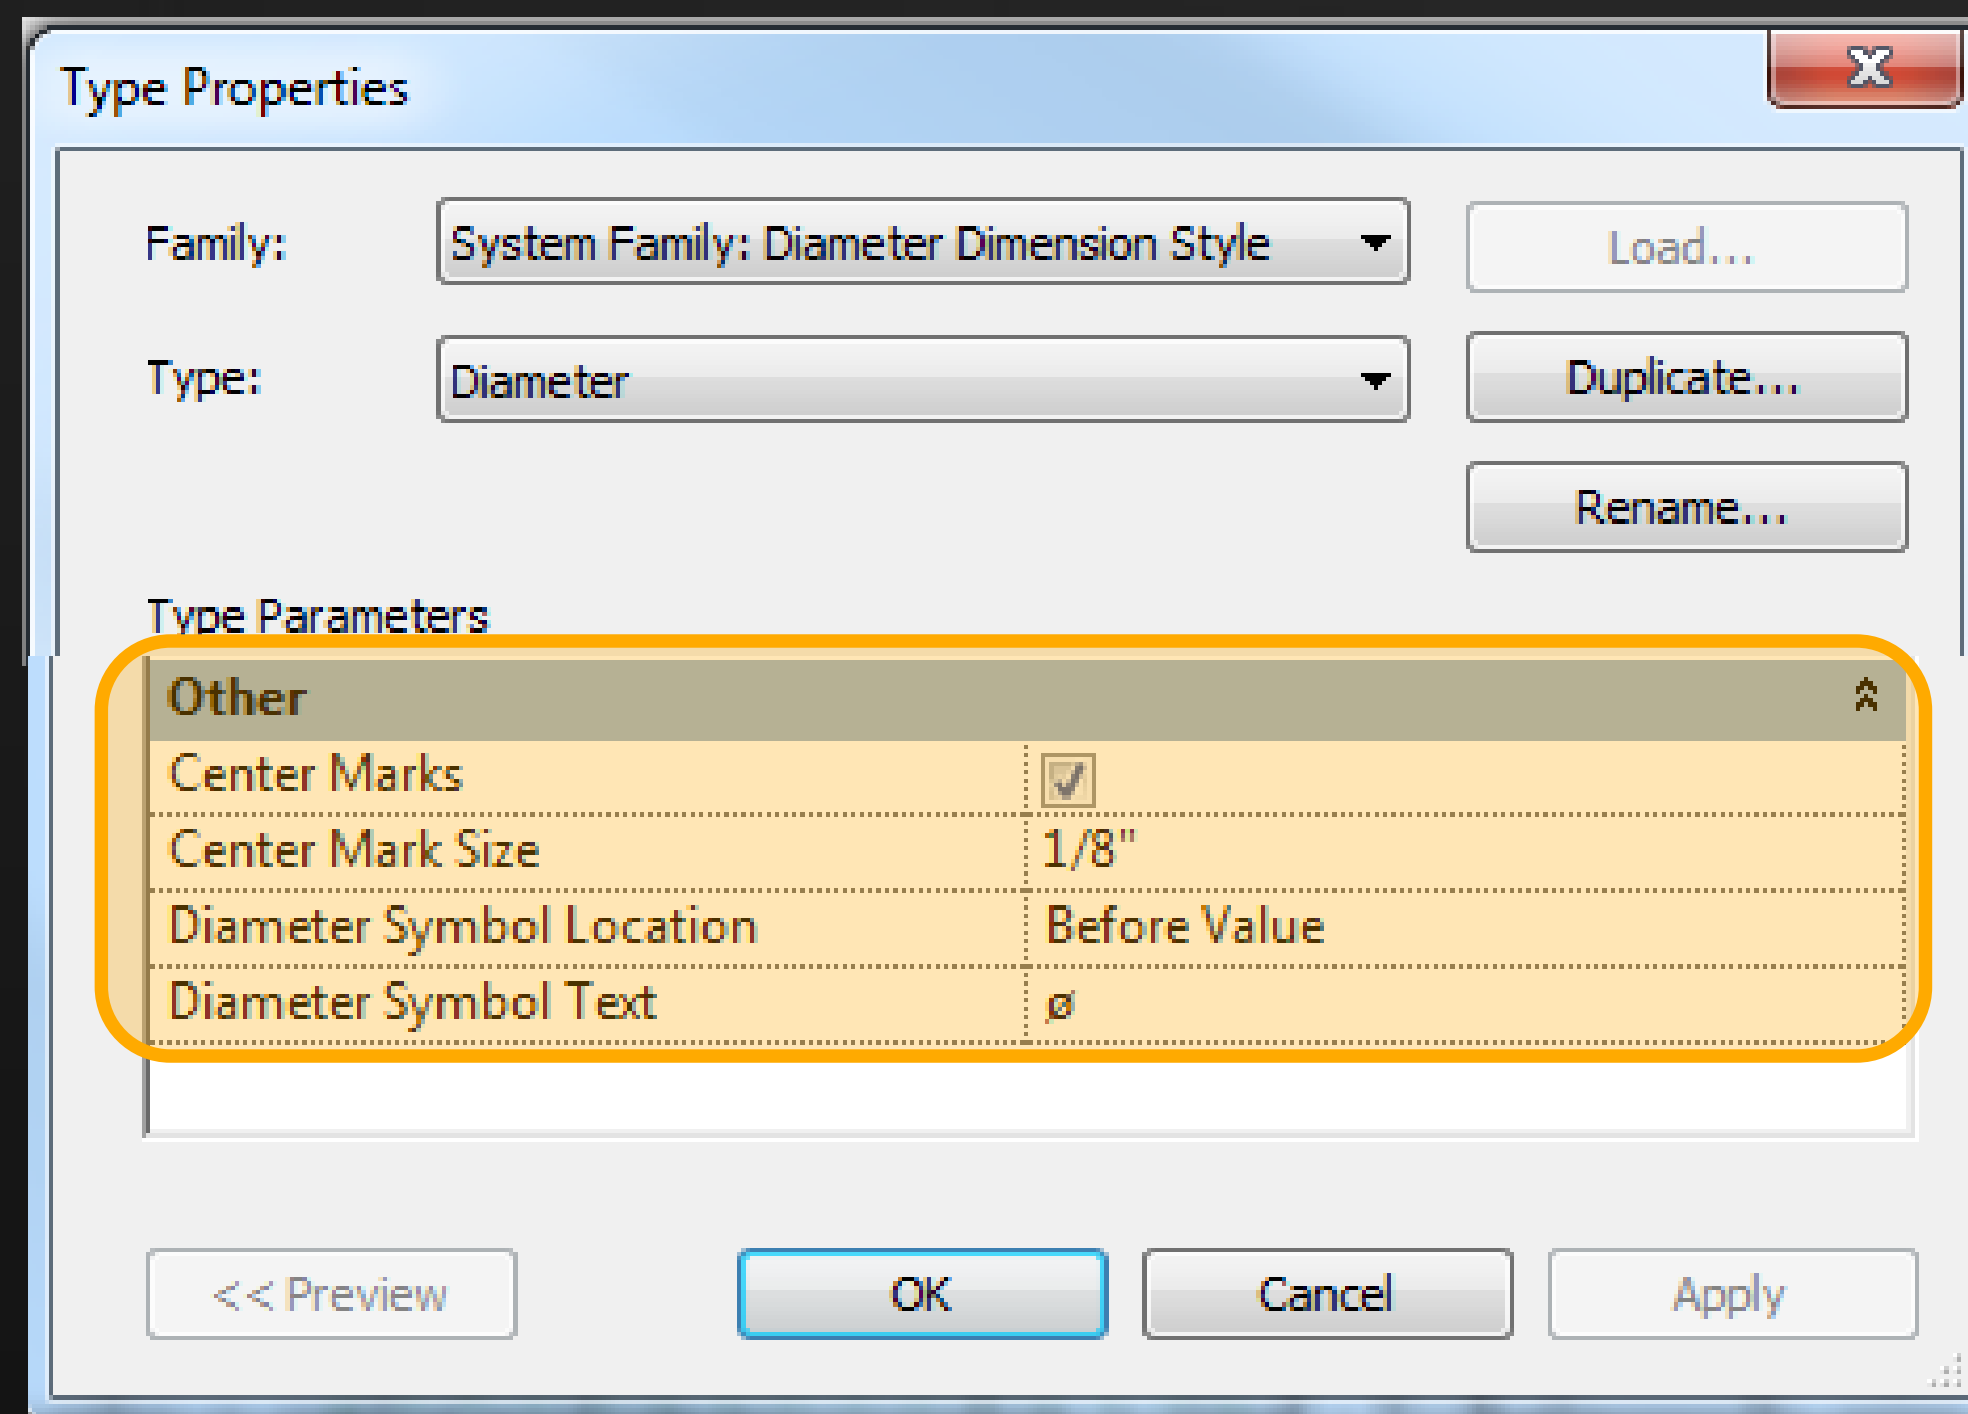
Type Properties

Family: System Family: Diameter Dimension Style

Load...

Type: Diameter

Duplicate...

Rename...

Type Parameters

| Other | |
|---|---|
| Center Marks | ☑ |
| Center Mark Size | 1/8" |
| Diameter Symbol Location | Before Value |
| Diameter Symbol Text | ø |

<< Preview

OK

Cancel

Apply